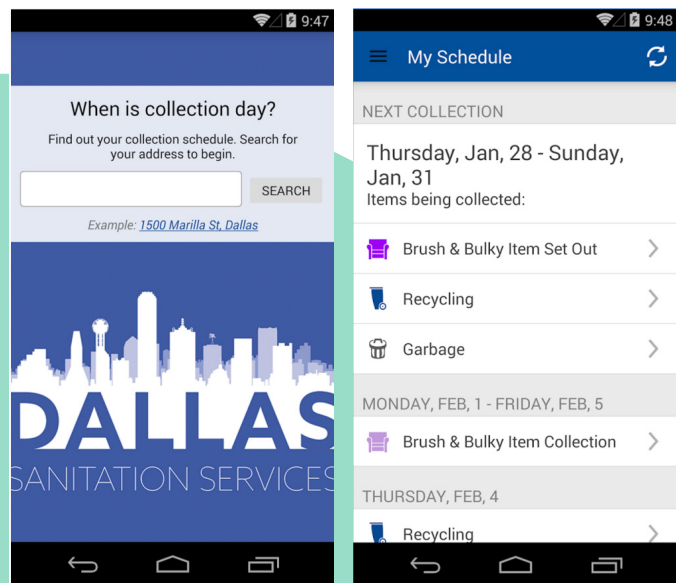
9:47

When is collection day?

Find out your collection schedule. Search for your address to begin.

SEARCH

Example: 1500 Marilla St, Dallas

DALLAS
SANITATION SERVICES

9:48

My Schedule

NEXT COLLECTION

Thursday, Jan, 28 - Sunday, Jan, 31
Items being collected:

Brush & Bulky Item Set Out

Recycling

Garbage

MONDAY, FEB, 1 - FRIDAY, FEB, 5

Brush & Bulky Item Collection

THURSDAY, FEB, 4

Recycling